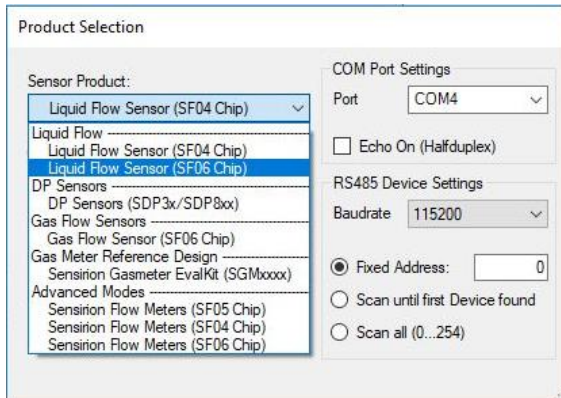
Product Selection

Sensor Product:

Liquid Flow Sensor (SF04 Chip)

Liquid Flow ----------
Liquid Flow Sensor (SF04 Chip)
Liquid Flow Sensor (SF06 Chip)
DP Sensors ----------
DP Sensors (SDP3x/SDP8xx)
Gas Flow Sensors ----------
Gas Flow Sensor (SF06 Chip)
Gas Meter Reference Design ----------
Sensirion Gasmeter EvalKit (SGMxxxx)
Advanced Modes ----------
Sensirion Flow Meters (SF05 Chip)
Sensirion Flow Meters (SF04 Chip)
Sensirion Flow Meters (SF06 Chip)

COM Port Settings

Port COM4

Echo On (Halfduplex)

RS485 Device Settings

Baudrate 115200

Fixed Address: 0

Scan until first Device found

Scan all (0...254)